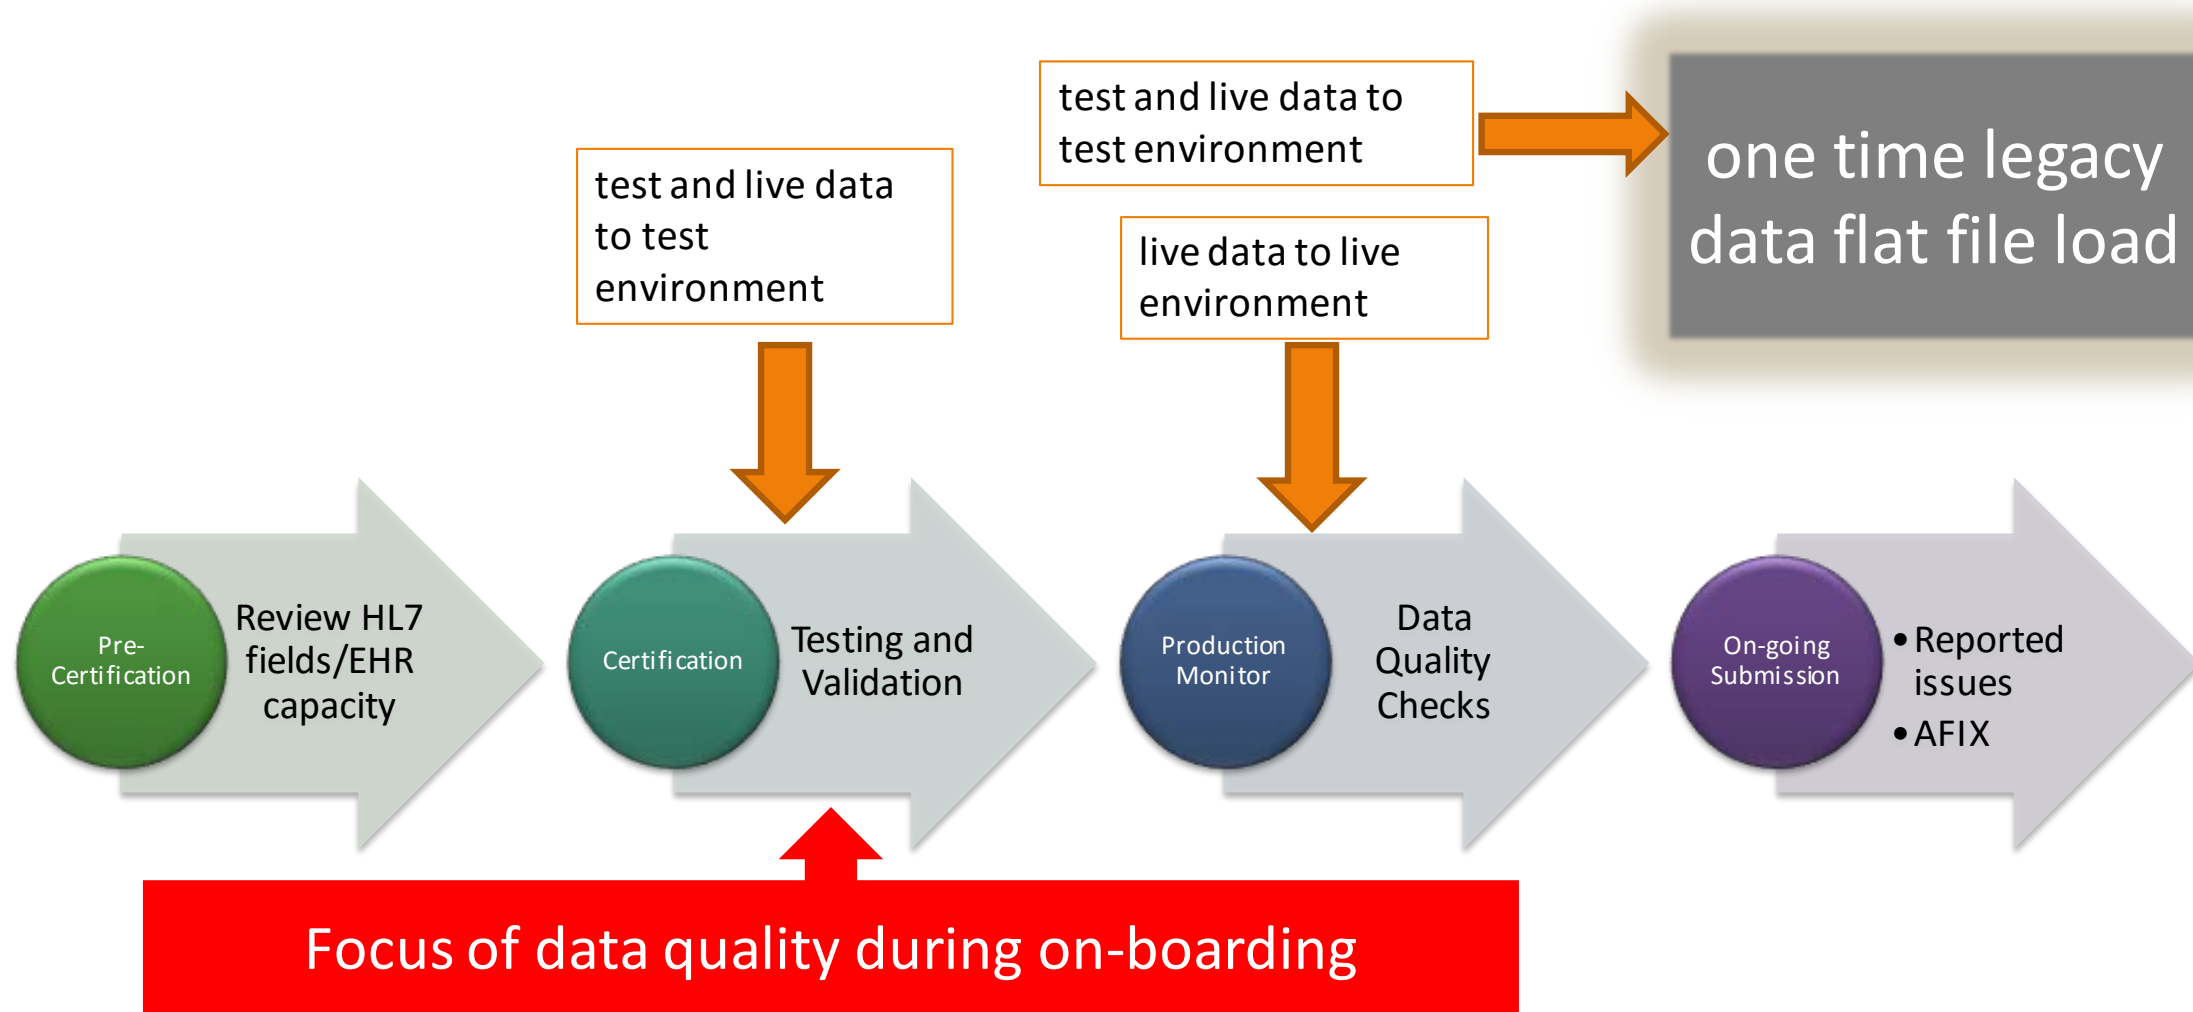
test and live data to test environment

one time legacy data flat file load

test and live data to test environment

live data to live environment

Pre-Certification

Review HL7 fields/EHR capacity

Certification

Testing and Validation

Production Monitor

Data Quality Checks

On-going Submission

• Reported issues
• AFIX

Focus of data quality during on-boarding